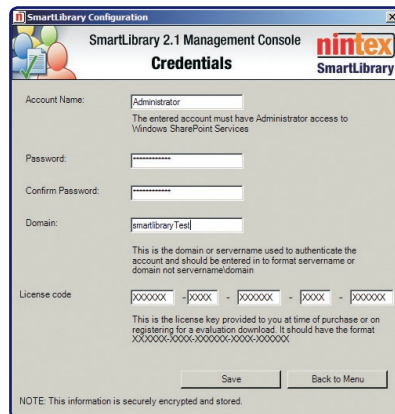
SmartLibrary Configuration

SmartLibrary 2.1 Management Console

Credentials

nintex

SmartLibrary

Account Name:

Administrator

The entered account must have Administrator access to Windows SharePoint Services

Password:

•••••••••••••

Confirm Password:

•••••••••••••

Domain:

smartlibraryTest

This is the domain or servername used to authenticate the account and should be entered in to format servername or domain not servername\domain

License code

XXXXXX - XXXX - XXXXXX - XXXX - XXXXXX

This is the license key provided to you at time of purchase or on registering for a evaluation download. It should have the format XXXXXX-XXXX-XXXXXX-XXXX-XXXXXX

Save

Back to Menu

NOTE: This information is securely encrypted and stored.